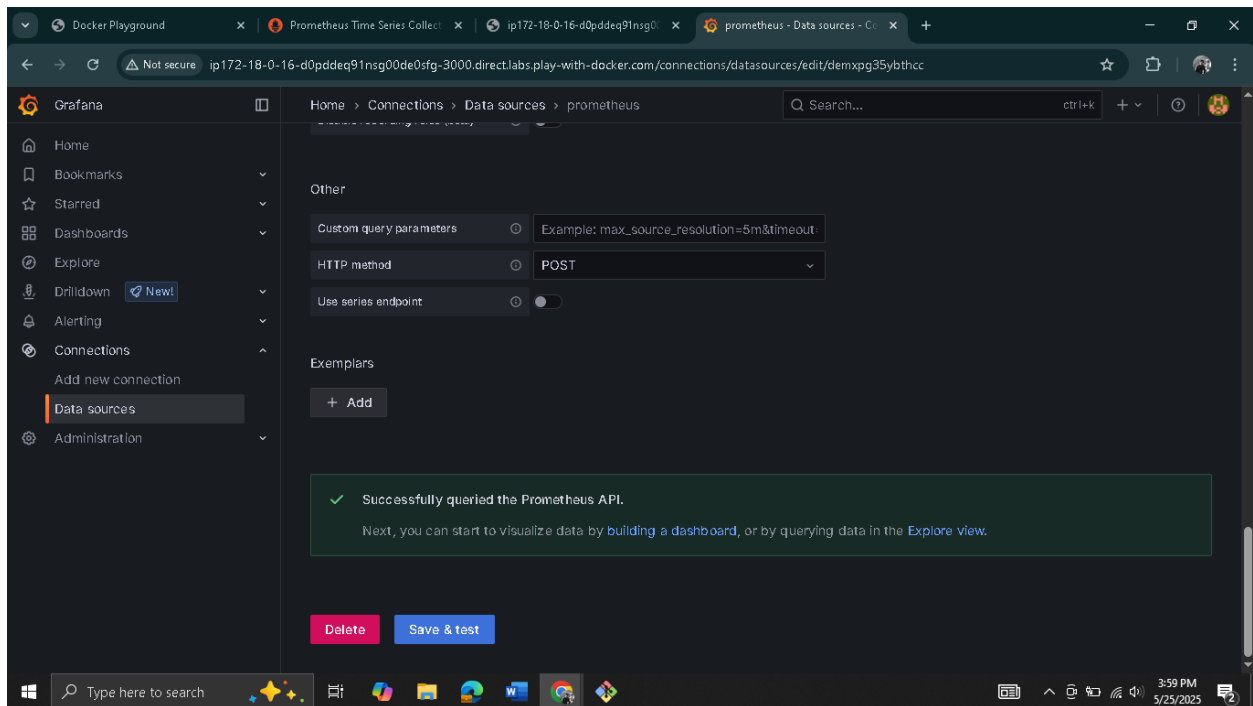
Docker Playground
Prometheus Time Series Collect
ip172-18-0-16-d0pddeq91nsg0
prometheus - Data sources - C

Not secure ip172-18-0-16-d0pddeq91nsg00de0sfg-3000.direct.labs.play-with-docker.com/connections/datasources/edit/demxpg35ybthcc

Grafana
Home › Connections › Data sources › prometheus
Search... ctrl+k

Home
Bookmarks
Starred
Dashboards
Explore
Drilldown New!
Alerting
Connections
Add new connection
Data sources
Administration

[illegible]

Other

Custom query parameters
Example: max_source_resolution=5m&timeout
HTTP method
POST
Use series endpoint

Exemplars

+ Add

Successfully queried the Prometheus API.

Next, you can start to visualize data by building a dashboard, or by querying data in the Explore view.

Delete
Save & test

Type here to search
3:59 PM
5/25/2025